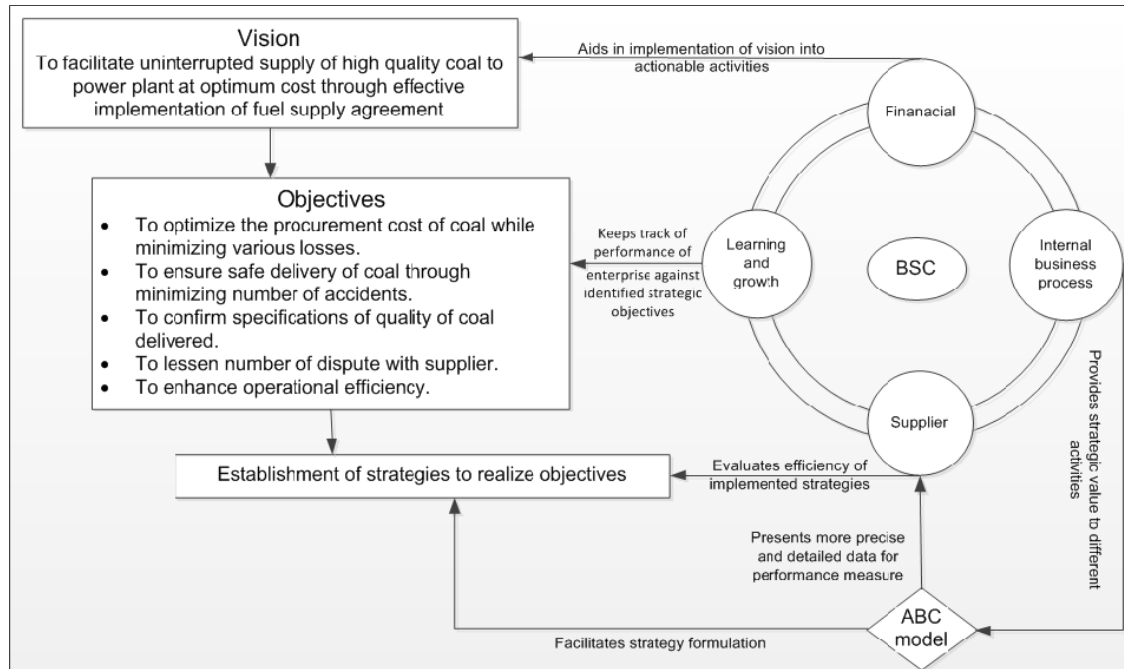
Vision
To facilitate uninterrupted supply of high quality coal to power plant at optimum cost through effective implementation of fuel supply agreement

Aids in implementation of vision into actionable activities

Finanacial

Objectives
- To optimize the procurement cost of coal while minimizing various losses.
- To ensure safe delivery of coal through minimizing number of accidents.
- To confirm specifications of quality of coal delivered.
- To lessen number of dispute with supplier.
- To enhance operational efficiency.

Keeps track of performance of enterprise against identified strategic objectives

Learning and growth

BSC

Internal business process

Supplier

Provides strategic value to different activities

Establishment of strategies to realize objectives

Evaluates efficiency of implemented strategies

Presents more precise and detailed data for performance measure

ABC model

Facilitates strategy formulation